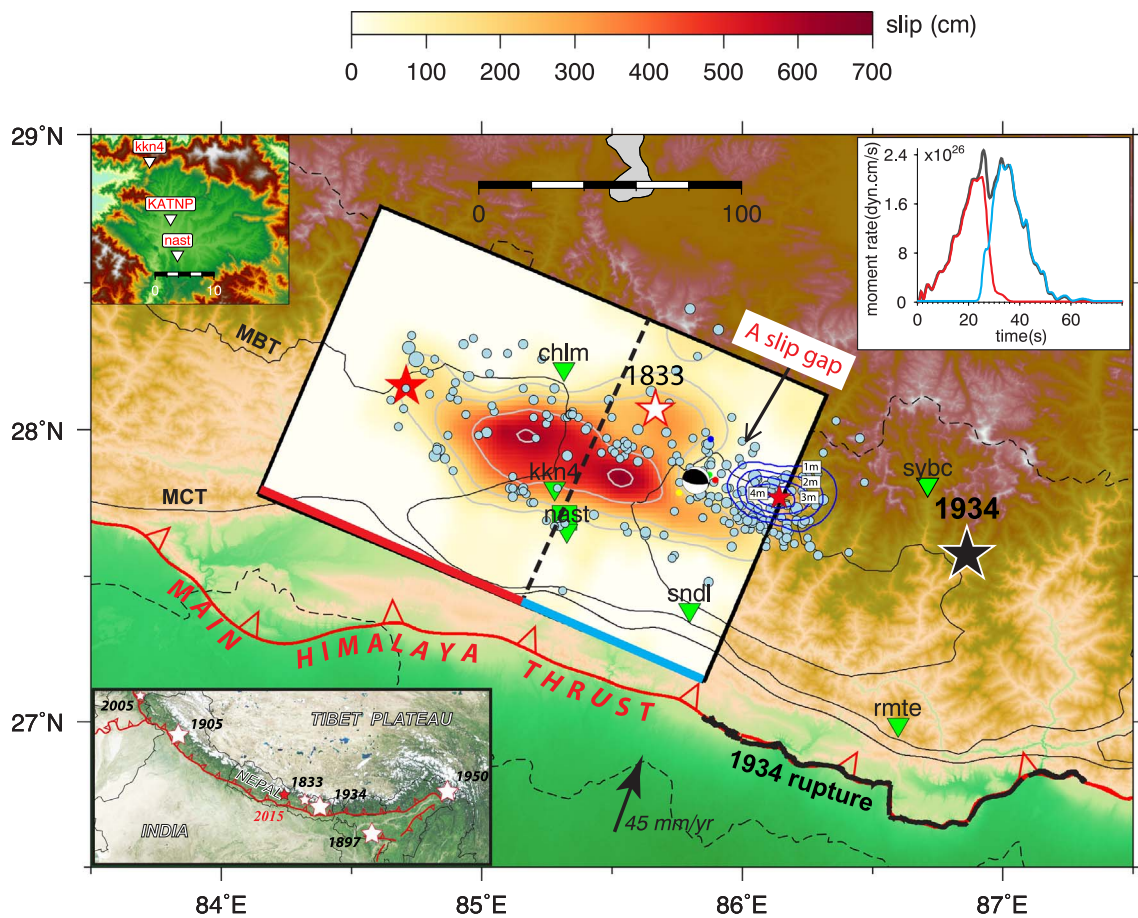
slip (cm)
0 100 200 300 400 500 600 700

29°N
28°N
27°N
84°E 85°E 86°E 87°E

kkn4
KATNP
nast
0 10

0 100

MBT
MCT
chlm
1833
A slip gap
kkn4
nast
1m
2m
4m
3m
sybc
1934
sndl
rmte
MAIN HIMALAYA THRUST
1934 rupture
45 mm/yr

2.4 $\times 10^{26}$
1.6
8
0
0 20 40 60
moment rate(dyn.cm/s)
time(s)

2005
1905
TIBET PLATEAU
NEPAL
1833
1934
1950
2015
INDIA
1897